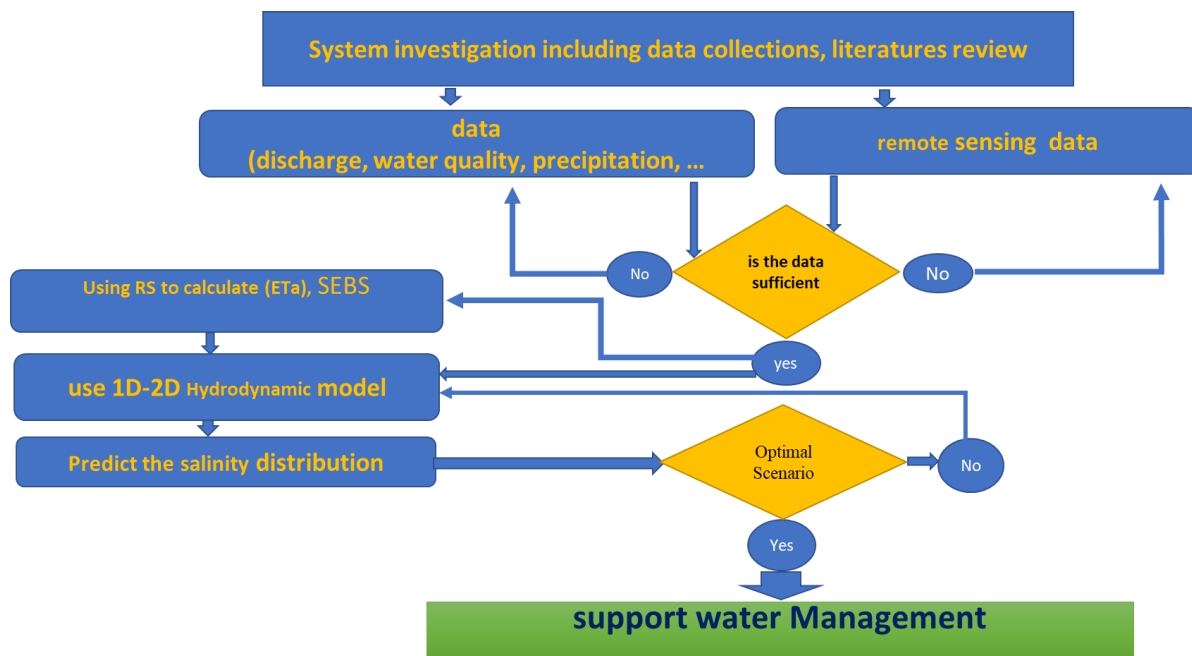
System investigation including data collections, literatures review

data
(discharge, water quality, precipitation, …

remote sensing data

No

is the data sufficient

No

Using RS to calculate (ETa), SEBS

yes

use 1D-2D Hydrodynamic model

Predict the salinity distribution

Optimal Scenario

No

Yes

support water Management